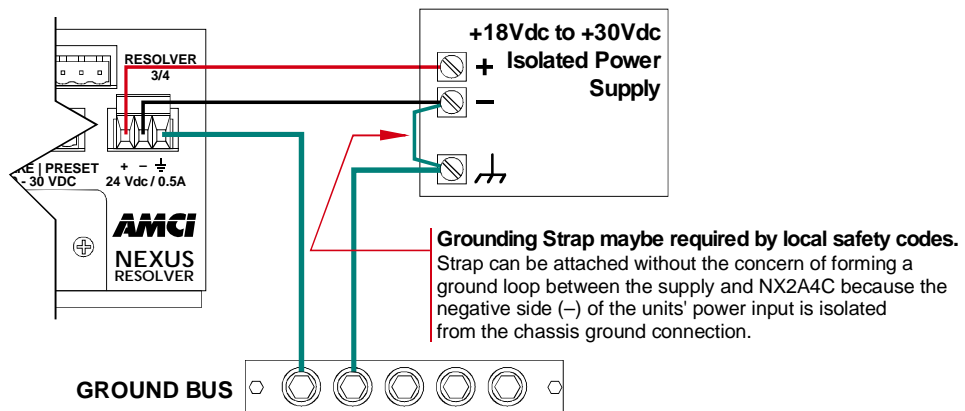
RESOLVER
3/4

RE | PRESET
- 30 VDC

+ – ⏚
24 Vdc / 0.5A

AMCI
NEXUS
RESOLVER

+18Vdc to +30Vdc
Isolated Power
Supply

+
–

**Grounding Strap maybe required by local safety codes.**
Strap can be attached without the concern of forming a ground loop between the supply and NX2A4C because the negative side (–) of the units' power input is isolated from the chassis ground connection.

GROUND BUS